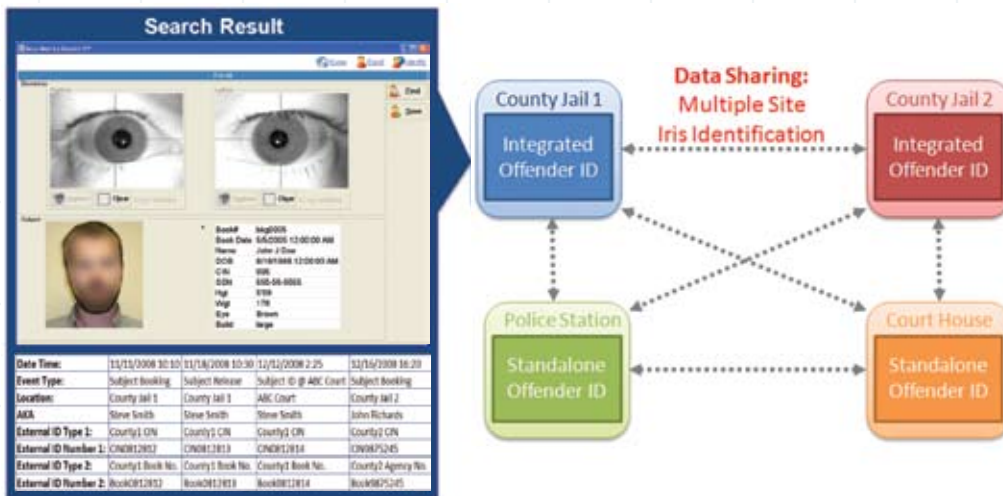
Search Result

Save Excel Identify

Book# bkg0005
Book Date 5/5/2005 12:00:00 AM
Name John J Doe
DOB 8/18/1988 12:00:00 AM
CIN 695
SSN 555-55-5555
Hgt 5'09
Wgt 170
Eye Brown
Build large

| Date Time: | 11/11/2008 10:10 | 11/18/2008 10:30 | 12/12/2008 2:25 | 12/16/2008 16:20 |
|---|---|---|---|---|
| Event Type: | Subject Booking | Subject Release | Subject ID @ ABC Court | Subject Booking |
| Location: | County Jail 1 | County Jail 1 | ABC Court | County Jail 2 |
| AKA | Steve Smith | Steve Smith | Steve Smith | John Richards |
| External ID Type 1: | County1 CIN | County1 CIN | County1 CIN | County2 CIN |
| External ID Number 1: | CIN0812812 | CIN0812813 | CIN0812814 | CIN9875245 |
| External ID Type 2: | County1 Book No. | County1 Book No. | County1 Book No. | County2 Agency No. |
| External ID Number 2: | Book0812812 | Book0812813 | Book0812814 | Book9875245 |

Data Sharing:
Multiple Site
Iris Identification

County Jail 1
Integrated Offender ID

County Jail 2
Integrated Offender ID

Police Station
Standalone Offender ID

Court House
Standalone Offender ID